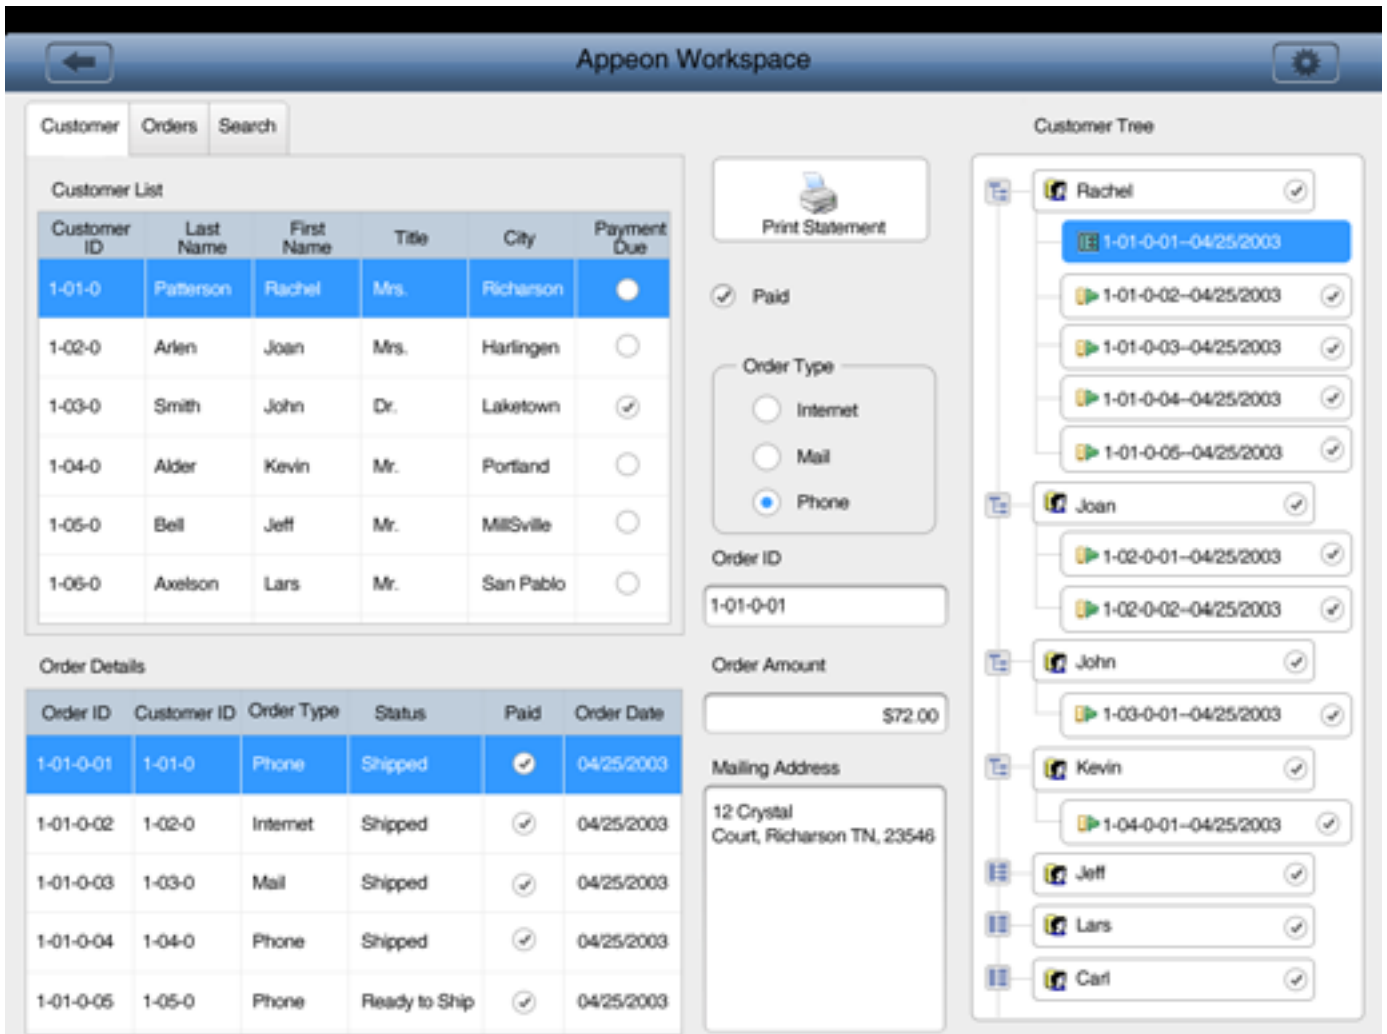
Appeon Workspace

Customer | Orders | Search

Customer List

| Customer ID | Last Name | First Name | Title | City | Payment Due |
|---|---|---|---|---|---|
| 1-01-0 | Patterson | Rachel | Mrs. | Richarson | |
| 1-02-0 | Arlen | Joan | Mrs. | Harlingen | |
| 1-03-0 | Smith | John | Dr. | Laketown | |
| 1-04-0 | Alder | Kevin | Mr. | Portland | |
| 1-05-0 | Bell | Jeff | Mr. | MillSville | |
| 1-06-0 | Axelson | Lars | Mr. | San Pablo | |

Print Statement

Paid

Order Type
Internet
Mail
Phone

Order ID
1-01-0-01

Order Amount
$72.00

Mailing Address
12 Crystal Court, Richarson TN, 23546

Order Details

| Order ID | Customer ID | Order Type | Status | Paid | Order Date |
|---|---|---|---|---|---|
| 1-01-0-01 | 1-01-0 | Phone | Shipped | | 04/25/2003 |
| 1-01-0-02 | 1-02-0 | Internet | Shipped | | 04/25/2003 |
| 1-01-0-03 | 1-03-0 | Mail | Shipped | | 04/25/2003 |
| 1-01-0-04 | 1-04-0 | Phone | Shipped | | 04/25/2003 |
| 1-01-0-05 | 1-05-0 | Phone | Ready to Ship | | 04/25/2003 |

Customer Tree
Rachel
1-01-0-01--04/25/2003
1-01-0-02--04/25/2003
1-01-0-03--04/25/2003
1-01-0-04--04/25/2003
1-01-0-05--04/25/2003
Joan
1-02-0-01--04/25/2003
1-02-0-02--04/25/2003
John
1-03-0-01--04/25/2003
Kevin
1-04-0-01--04/25/2003
Jeff
Lars
Carl